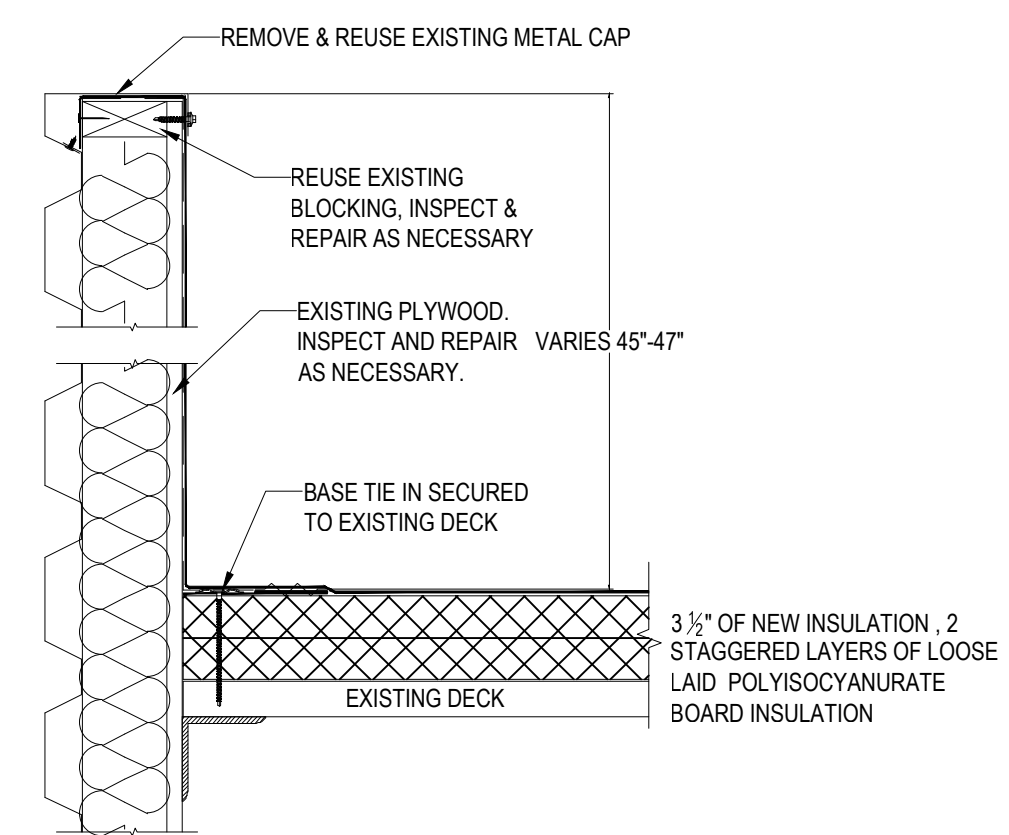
REMOVE & REUSE EXISTING METAL CAP

REUSE EXISTING BLOCKING, INSPECT & REPAIR AS NECESSARY

EXISTING PLYWOOD. INSPECT AND REPAIR AS NECESSARY.

VARIES 45"-47"

BASE TIE IN SECURED TO EXISTING DECK

$3\frac{1}{2}$" OF NEW INSULATION , 2 STAGGERED LAYERS OF LOOSE LAID POLYISOCYANURATE BOARD INSULATION

EXISTING DECK